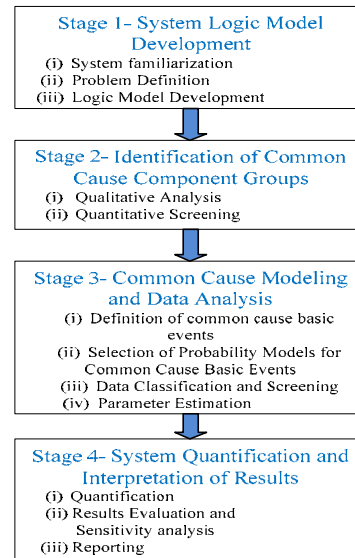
Stage 1- System Logic Model Development

(i) System familiarization
(ii) Problem Definition
(iii) Logic Model Development

Stage 2- Identification of Common Cause Component Groups

(i) Qualitative Analysis
(ii) Quantitative Screening

Stage 3- Common Cause Modeling and Data Analysis

(i) Definition of common cause basic events
(ii) Selection of Probability Models for Common Cause Basic Events
(iii) Data Classification and Screening
(iv) Parameter Estimation

Stage 4- System Quantification and Interpretation of Results

(i) Quantification
(ii) Results Evaluation and Sensitivity analysis
(iii) Reporting